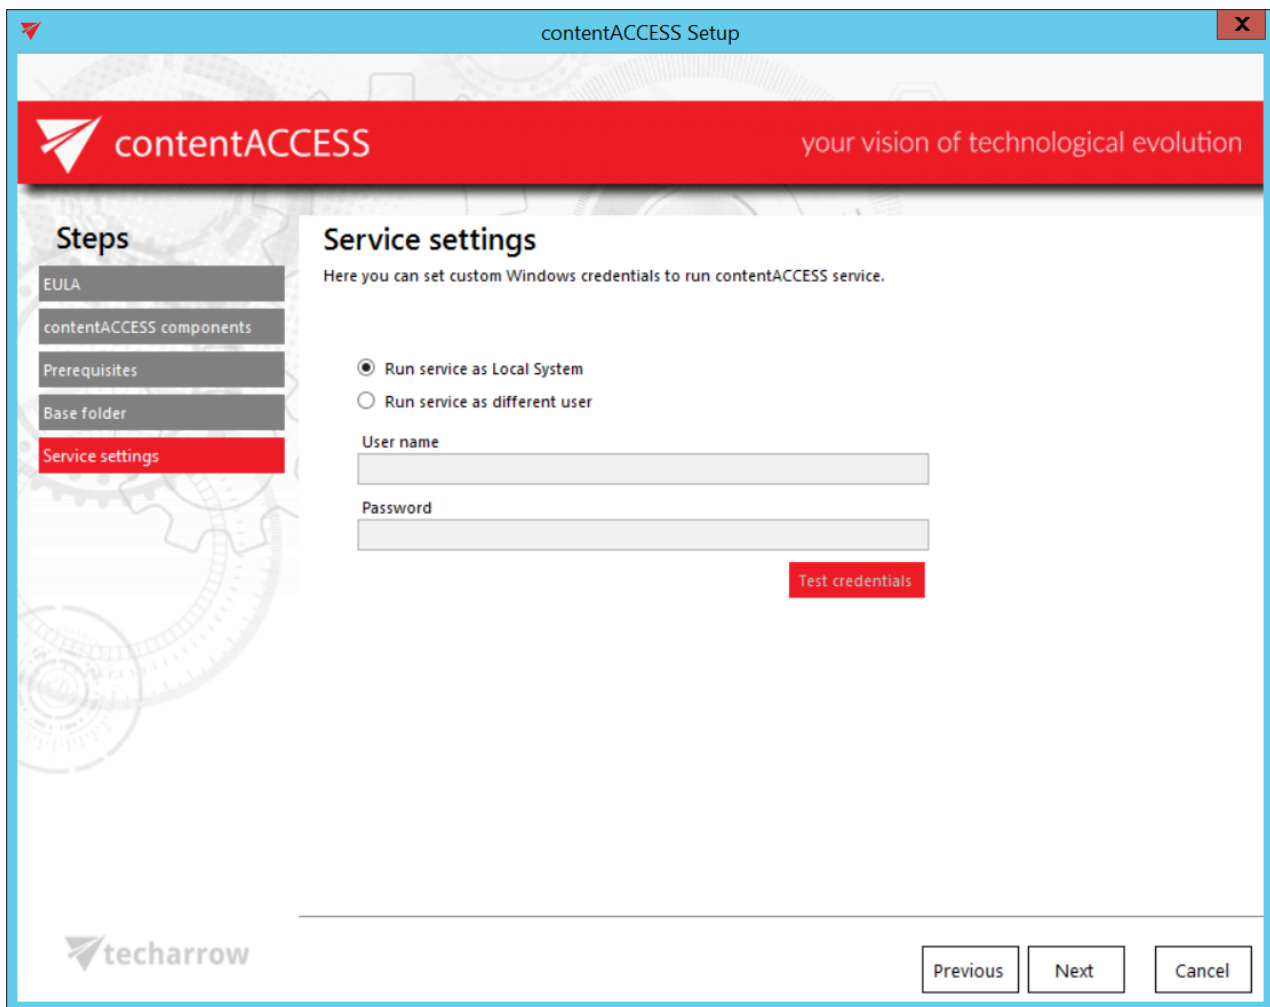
contentACCESS Setup

X

contentACCESS

your vision of technological evolution

Steps

EULA

contentACCESS components

Prerequisites

Base folder

Service settings

Service settings

Here you can set custom Windows credentials to run contentACCESS service.

Run service as Local System

Run service as different user

User name

Password

Test credentials

techarrow

Previous

Next

Cancel